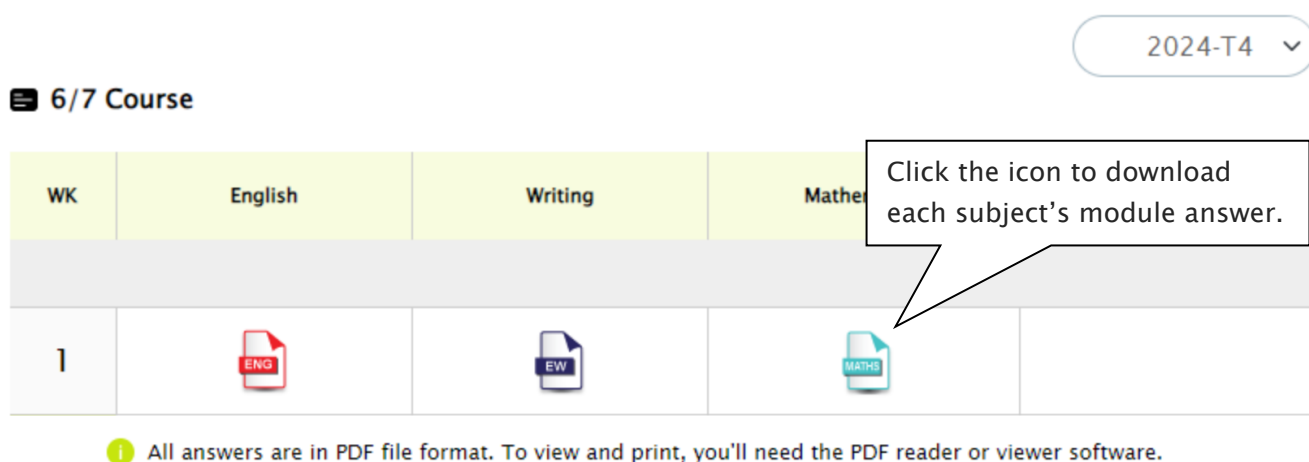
2024-T4

6/7 Course

| WK | English | Writing | Mather |  |
|---|---|---|---|---|
|  |  |  |  |  |
| 1 | ENG | EW | MATHS |  |

Click the icon to download each subject’s module answer.

All answers are in PDF file format. To view and print, you'll need the PDF reader or viewer software.